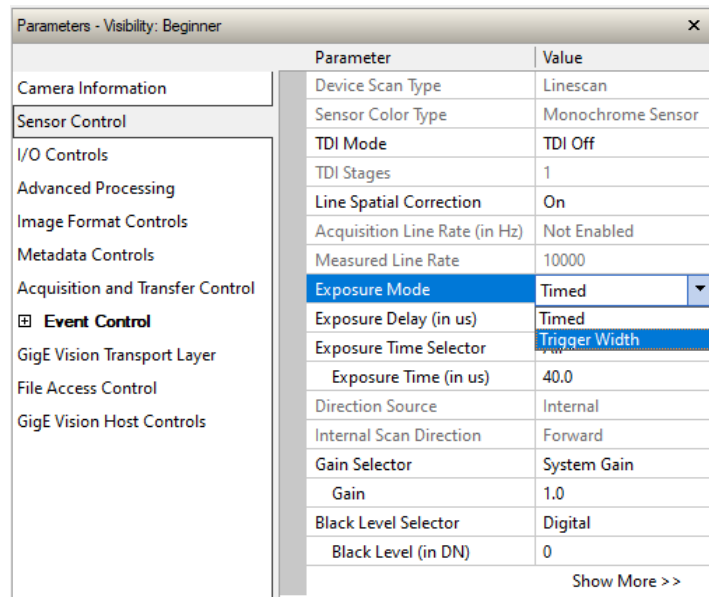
Parameters - Visibility: Beginner ×

Camera Information
Sensor Control
I/O Controls
Advanced Processing
Image Format Controls
Metadata Controls
Acquisition and Transfer Control
⊞ Event Control
GigE Vision Transport Layer
File Access Control
GigE Vision Host Controls

| Parameter | Value |
|---|---|
| Device Scan Type | Linescan |
| Sensor Color Type | Monochrome Sensor |
| TDI Mode | TDI Off |
| TDI Stages | 1 |
| Line Spatial Correction | On |
| Acquisition Line Rate (in Hz) | Not Enabled |
| Measured Line Rate | 10000 |
| Exposure Mode | Timed |
| Exposure Delay (in us) | Timed |
| Exposure Time Selector | Trigger Width |
| Exposure Time (in us) | 40.0 |
| Direction Source | Internal |
| Internal Scan Direction | Forward |
| Gain Selector | System Gain |
| Gain | 1.0 |
| Black Level Selector | Digital |
| Black Level (in DN) | 0 |

Show More >>